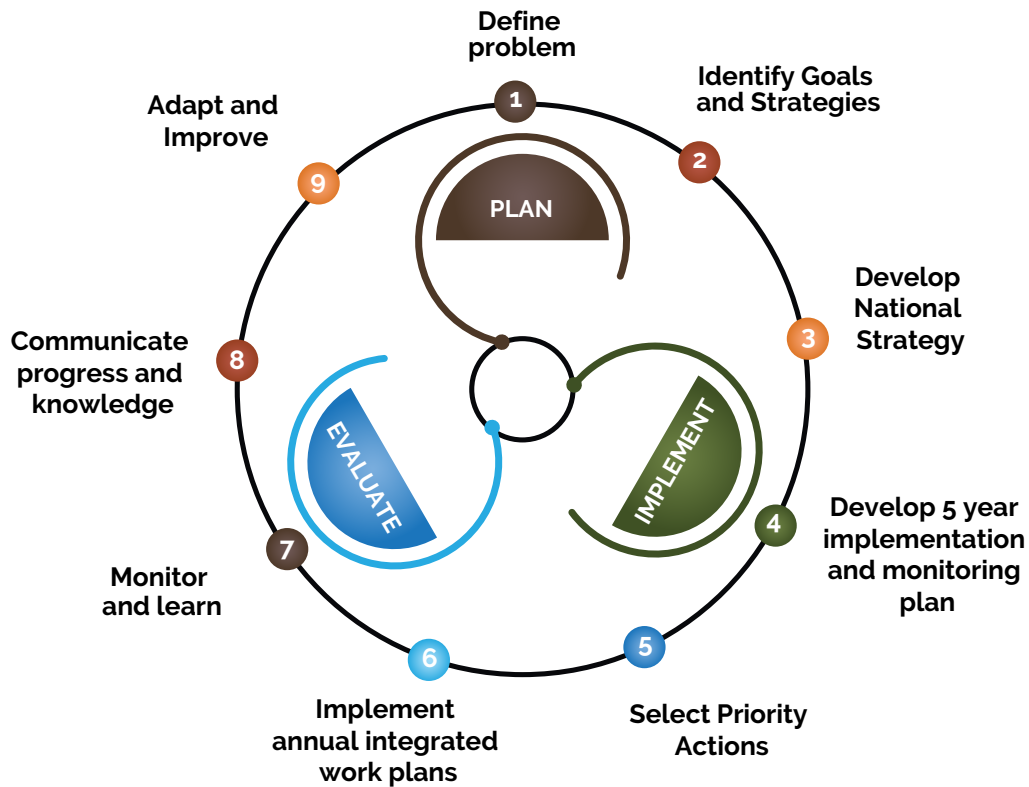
Define problem

1

Identify Goals and Strategies

2

Adapt and Improve

9

PLAN

Develop National Strategy

3

Communicate progress and knowledge

8

EVALUATE

IMPLEMENT

Develop 5 year implementation and monitoring plan

4

7

Monitor and learn

6

5

Implement annual integrated work plans

Select Priority Actions